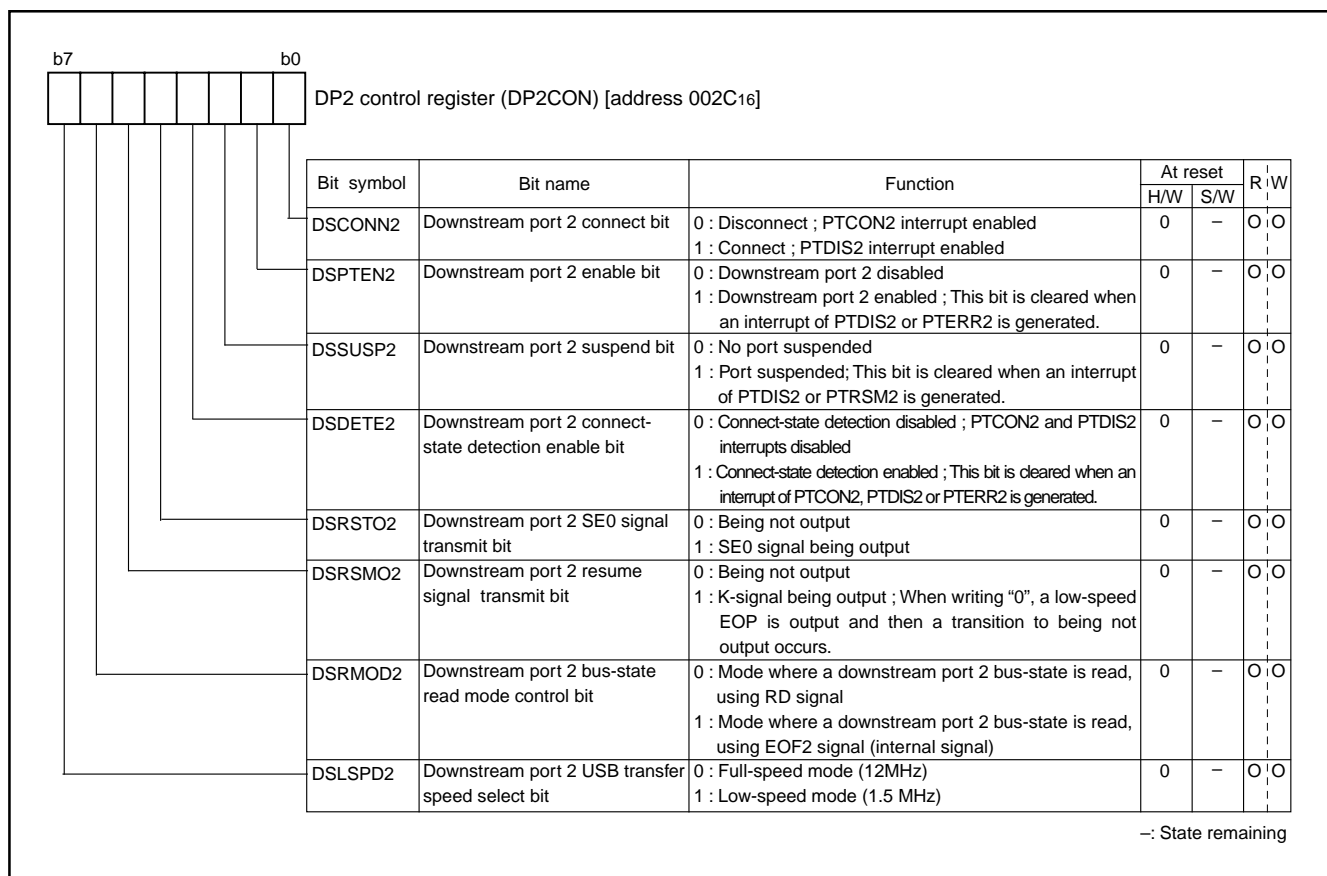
b7 b0

DP2 control register (DP2CON) [address 002C$_{16}$]

| Bit symbol | Bit name | Function | At reset H/W | At reset S/W | R | W |
|---|---|---|---|---|---|---|
| DSCONN2 | Downstream port 2 connect bit | 0 : Disconnect ; PTCON2 interrupt enabled<br>1 : Connect ; PTDIS2 interrupt enabled | 0 | – | O | O |
| DSPTEN2 | Downstream port 2 enable bit | 0 : Downstream port 2 disabled<br>1 : Downstream port 2 enabled ; This bit is cleared when an interrupt of PTDIS2 or PTERR2 is generated. | 0 | – | O | O |
| DSSUSP2 | Downstream port 2 suspend bit | 0 : No port suspended<br>1 : Port suspended; This bit is cleared when an interrupt of PTDIS2 or PTRSM2 is generated. | 0 | – | O | O |
| DSDETE2 | Downstream port 2 connect-state detection enable bit | 0 : Connect-state detection disabled ; PTCON2 and PTDIS2 interrupts disabled<br>1 : Connect-state detection enabled ; This bit is cleared when an interrupt of PTCON2, PTDIS2 or PTERR2 is generated. | 0 | – | O | O |
| DSRSTO2 | Downstream port 2 SE0 signal transmit bit | 0 : Being not output<br>1 : SE0 signal being output | 0 | – | O | O |
| DSRSMO2 | Downstream port 2 resume signal transmit bit | 0 : Being not output<br>1 : K-signal being output ; When writing “0”, a low-speed EOP is output and then a transition to being not output occurs. | 0 | – | O | O |
| DSRMOD2 | Downstream port 2 bus-state read mode control bit | 0 : Mode where a downstream port 2 bus-state is read, using RD signal<br>1 : Mode where a downstream port 2 bus-state is read, using EOF2 signal (internal signal) | 0 | – | O | O |
| DSLSPD2 | Downstream port 2 USB transfer speed select bit | 0 : Full-speed mode (12MHz)<br>1 : Low-speed mode (1.5 MHz) | 0 | – | O | O |

–: State remaining